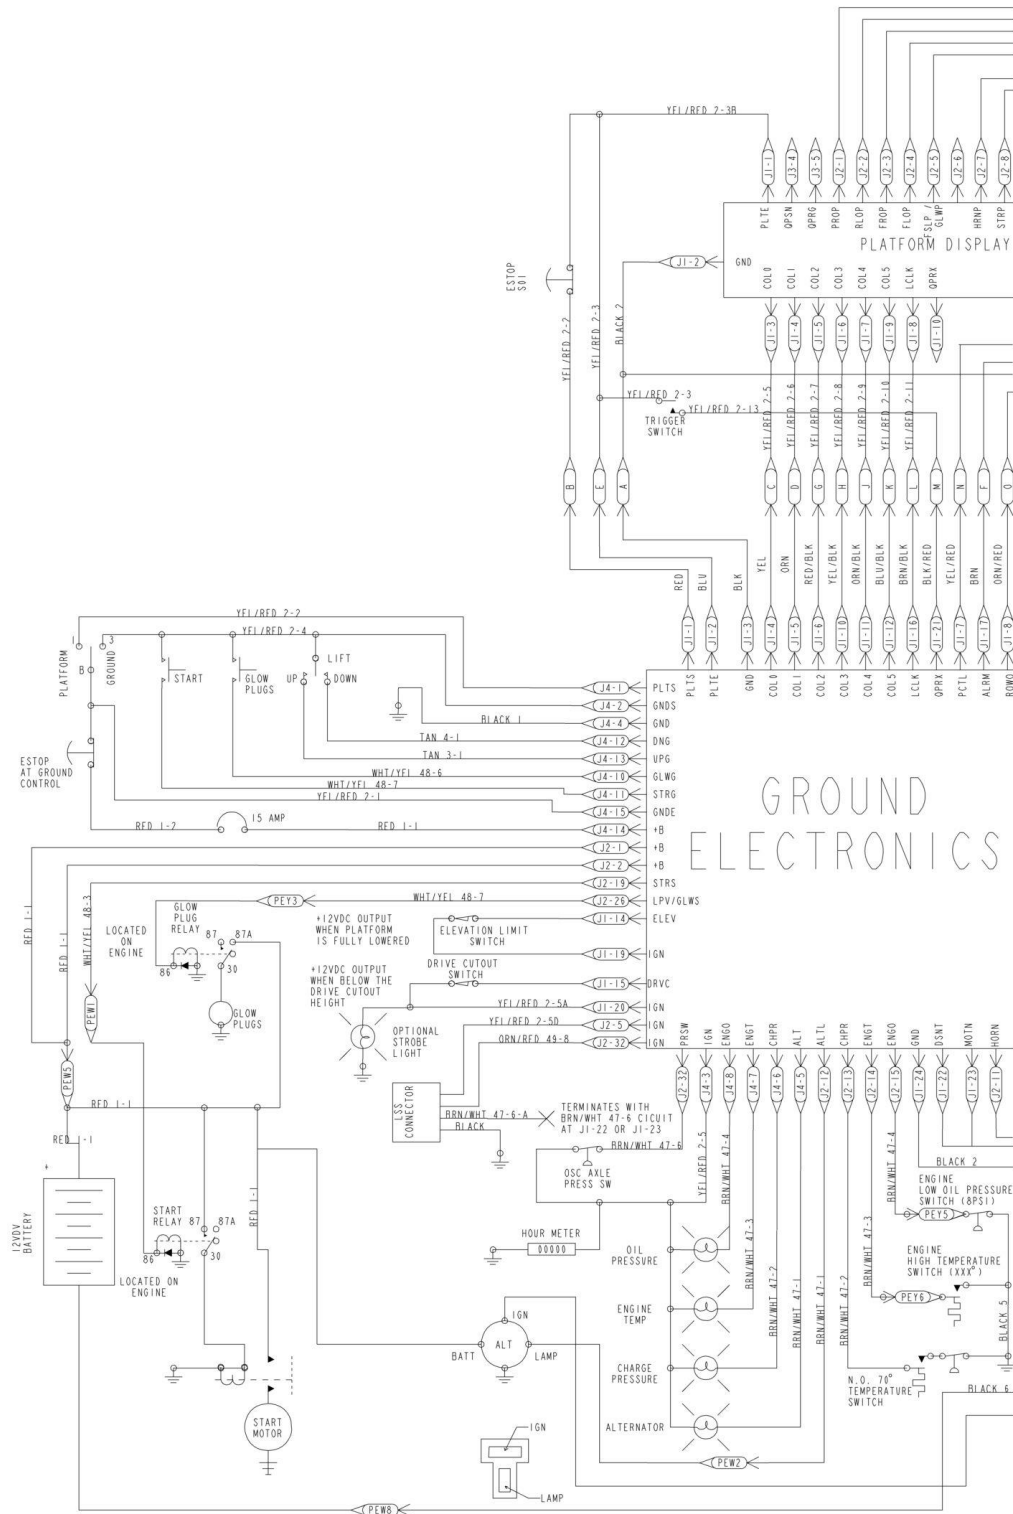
YEL/RED 2-3B

J1-1 J3-4 J3-5 J2-1 J2-2 J2-3 J2-4 J2-5 J2-6 J2-7 J2-8

PLTE QPSN QPRG PROP RLOP FROP FLOP FSLP / GLWP HRNP STRP

PLATFORM DISPLAY

J1-2 GND

COL0 COL1 COL2 COL3 COL4 COL5 LCLK QPRX

J1-3 J1-4 J1-5 J1-6 J1-7 J1-9 J1-8 J1-10

ESTOP S01

YEL/RED 2-2 YEL/RED 2-3 BLACK 2

YEL/RED 2-3
YEL/RED 2-13
TRIGGER SWITCH

YEL/RED 2-5 YEL/RED 2-6 YEL/RED 2-7 YEL/RED 2-8 YEL/RED 2-9 YEL/RED 2-10 YEL/RED 2-11

B E A C D G H J K L M N F O

RED BLU BLK YEL ORN RED/BLK YEL/BLK ORN/BLK BLU/BLK BRN/BLK BLK/RED YEL/RED BRN ORN/RED

J1-1 J1-2 J1-3 J1-4 J1-5 J1-6 J1-10 J1-11 J1-12 J1-16 J1-21 J1-7 J1-17 J1-8

PLTE GND COL0 COL1 COL2 COL3 COL4 COL5 LCLK QPRX PCTL ALRM ROWO

YEL/RED 2-2
YEL/RED 2-4

PLATFORM 1 3 B GROUND START GLOW PLUGS UP LIFT DOWN

J4-1 PLTS
J4-2 GNDS
BLACK 1 J4-4 GND
TAN 4-1 J4-12 DNG
TAN 3-1 J4-13 UPG
WHT/YEL 48-6 J4-10 GLWG
WHT/YEL 48-7 J4-11 STRG
YEL/RED 2-1 J4-15 GNDE
RED 1-2 15 AMP RED 1-1 J4-14 +B
J2-1 +B
J2-2 +B
J2-19 STRS
PEY3 WHT/YEL 48-7 J2-26 LPV/GLWS
J1-14 ELEV
J1-19 IGN
J1-15 DRVC
YEL/RED 2-5A J1-20 IGN
YEL/RED 2-5D J2-5 IGN
ORN/RED 49-8 J2-32 IGN

ESTOP AT GROUND CONTROL

GROUND ELECTRONICS

RED 1-1 RED 1-1 WHT/YEL 48-3

LOCATED ON ENGINE

GLOW PLUG RELAY 87 87A 86 30

GLOW PLUGS

PEW1

+12VDC OUTPUT WHEN PLATFORM IS FULLY LOWERED

ELEVATION LIMIT SWITCH

+12VDC OUTPUT WHEN BELOW THE DRIVE CUTOUT HEIGHT

DRIVE CUTOUT SWITCH

OPTIONAL STROBE LIGHT

PEW5

RED 1-1

RED 1-1

+

12VDC BATTERY

LSS CONNECTOR

BRN/WHT 47-6-A
BLACK

TERMINATES WITH BRN/WHT 47-6 CIRCUIT AT J1-22 OR J1-23

BRN/WHT 47-6

OSC AXLE PRESS SW

START RELAY 87 87A 86 30

RED 1-1

LOCATED ON ENGINE

HOUR METER 00000

START MOTOR

BATT ALT IGN LAMP

IGN

LAMP

PEW8

PRSW IGN ENGO ENGT CHPR ALT ALTL CHPR ENGT ENGO GND DSNT MOTN HORN

J2-32 J4-3 J4-8 J4-7 J4-6 J4-5 J2-12 J2-13 J2-14 J2-15 J1-24 J1-22 J1-23 J2-11

YEL/RED 2-5 BRN/WHT 47-4

OIL PRESSURE

ENGINE TEMP

CHARGE PRESSURE

ALTERNATOR

BRN/WHT 47-3 BRN/WHT 47-2 BRN/WHT 47-1 BRN/WHT 47-1 BRN/WHT 47-2 BRN/WHT 47-3 BRN/WHT 47-4

PEW2

BLACK 2

ENGINE LOW OIL PRESSURE SWITCH (8PSI)
PEY5

ENGINE HIGH TEMPERATURE SWITCH (XXX°)
PEY6

BLACK 5

N.O. 70° TEMPERATURE SWITCH

BLACK 6